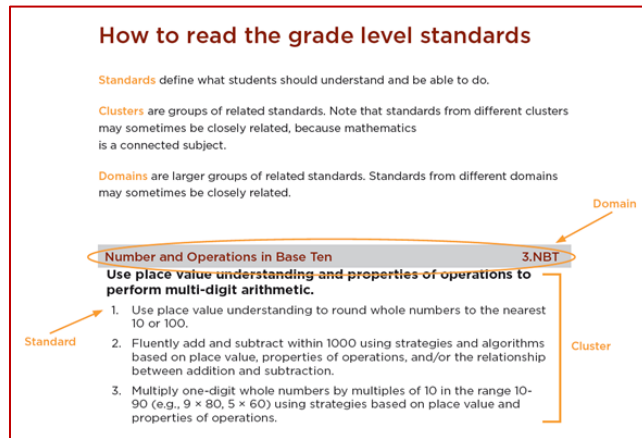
How to read the grade level standards

Standards define what students should understand and be able to do.

Clusters are groups of related standards. Note that standards from different clusters may sometimes be closely related, because mathematics is a connected subject.

Domains are larger groups of related standards. Standards from different domains may sometimes be closely related.

Domain

Number and Operations in Base Ten 3.NBT

Use place value understanding and properties of operations to perform multi-digit arithmetic.

Standard

Cluster

1. Use place value understanding to round whole numbers to the nearest 10 or 100.

2. Fluently add and subtract within 1000 using strategies and algorithms based on place value, properties of operations, and/or the relationship between addition and subtraction.

3. Multiply one-digit whole numbers by multiples of 10 in the range 10-90 (e.g., $9 \times 80$, $5 \times 60$) using strategies based on place value and properties of operations.